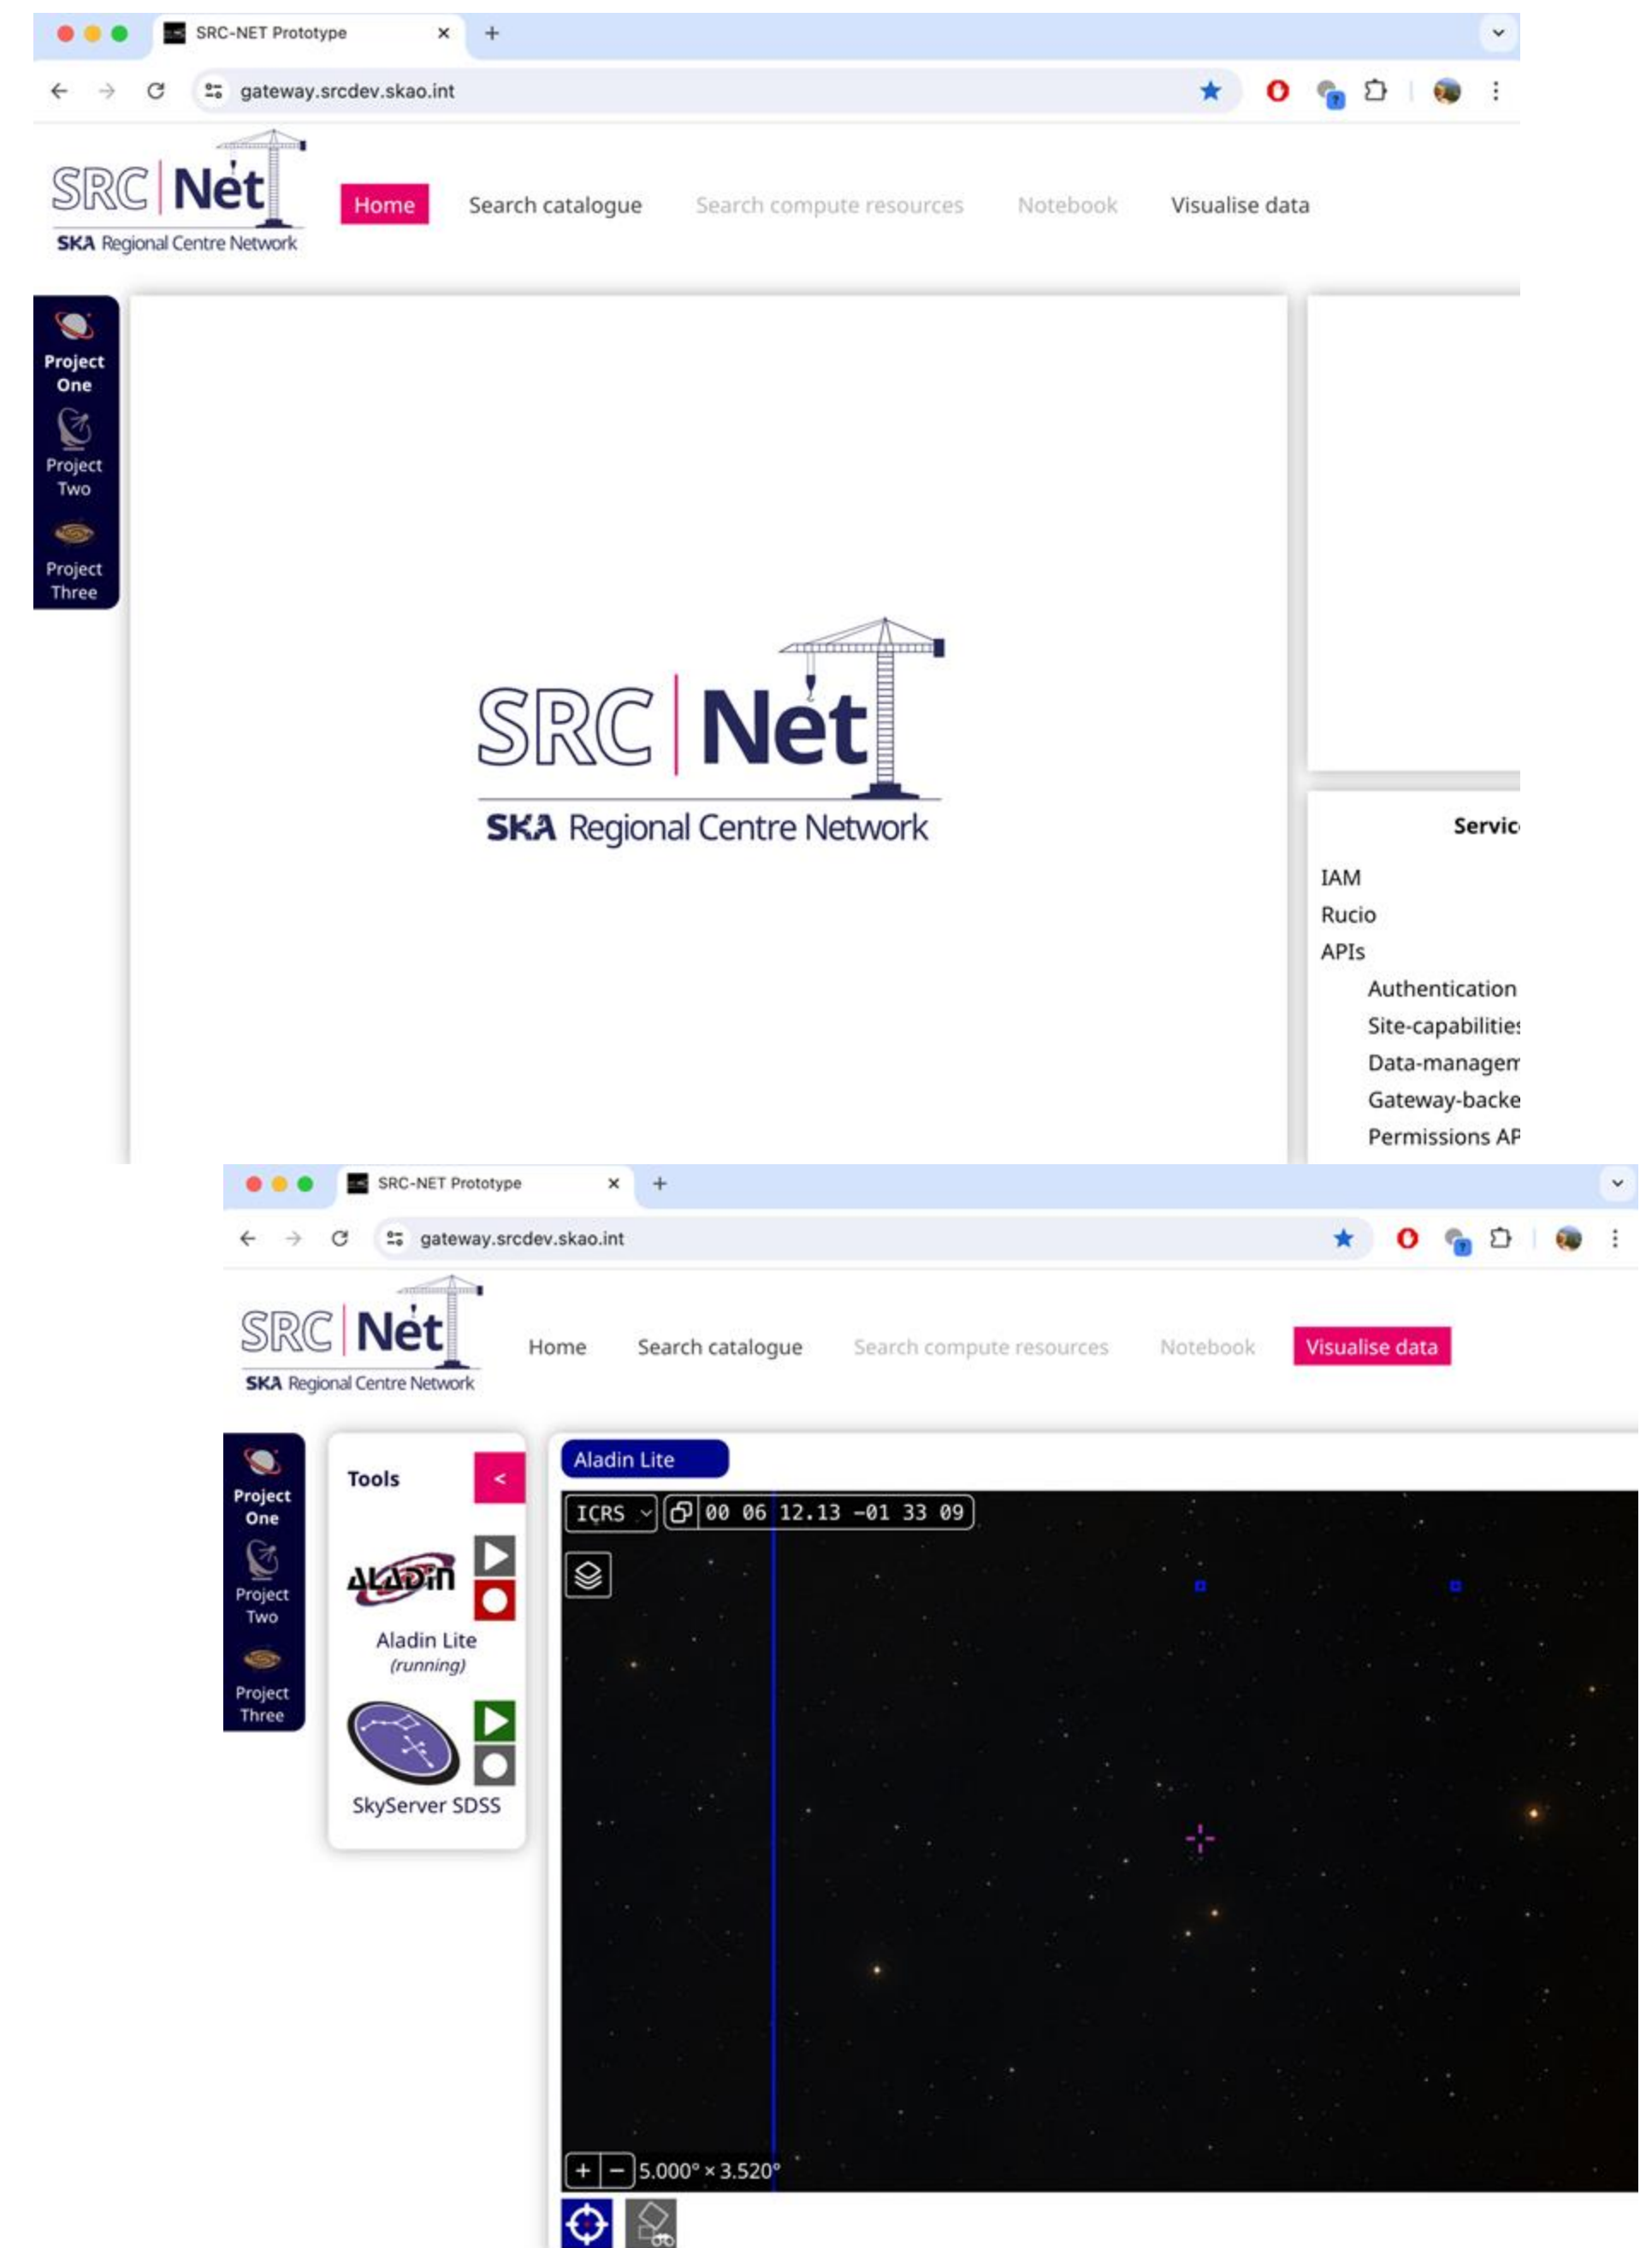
SRC-NET Prototype

gateway.srcdev.skao.int

SRC | Net
SKA Regional Centre Network

Home
Search catalogue
Search compute resources
Notebook
Visualise data

Project One
Project Two
Project Three

SRC | Net
SKA Regional Centre Network

Servic

IAM
Rucio
APIs
Authentication
Site-capabilitie
Data-managem
Gateway-backe
Permissions AP

SRC-NET Prototype

gateway.srcdev.skao.int

SRC | Net
SKA Regional Centre Network

Home
Search catalogue
Search compute resources
Notebook
Visualise data

Project One
Project Two
Project Three

Tools
<

ALADIN
Aladin Lite
(running)

SkyServer SDSS

Aladin Lite

ICRS
00 06 12.13 -01 33 09

+ − 5.000° × 3.520°